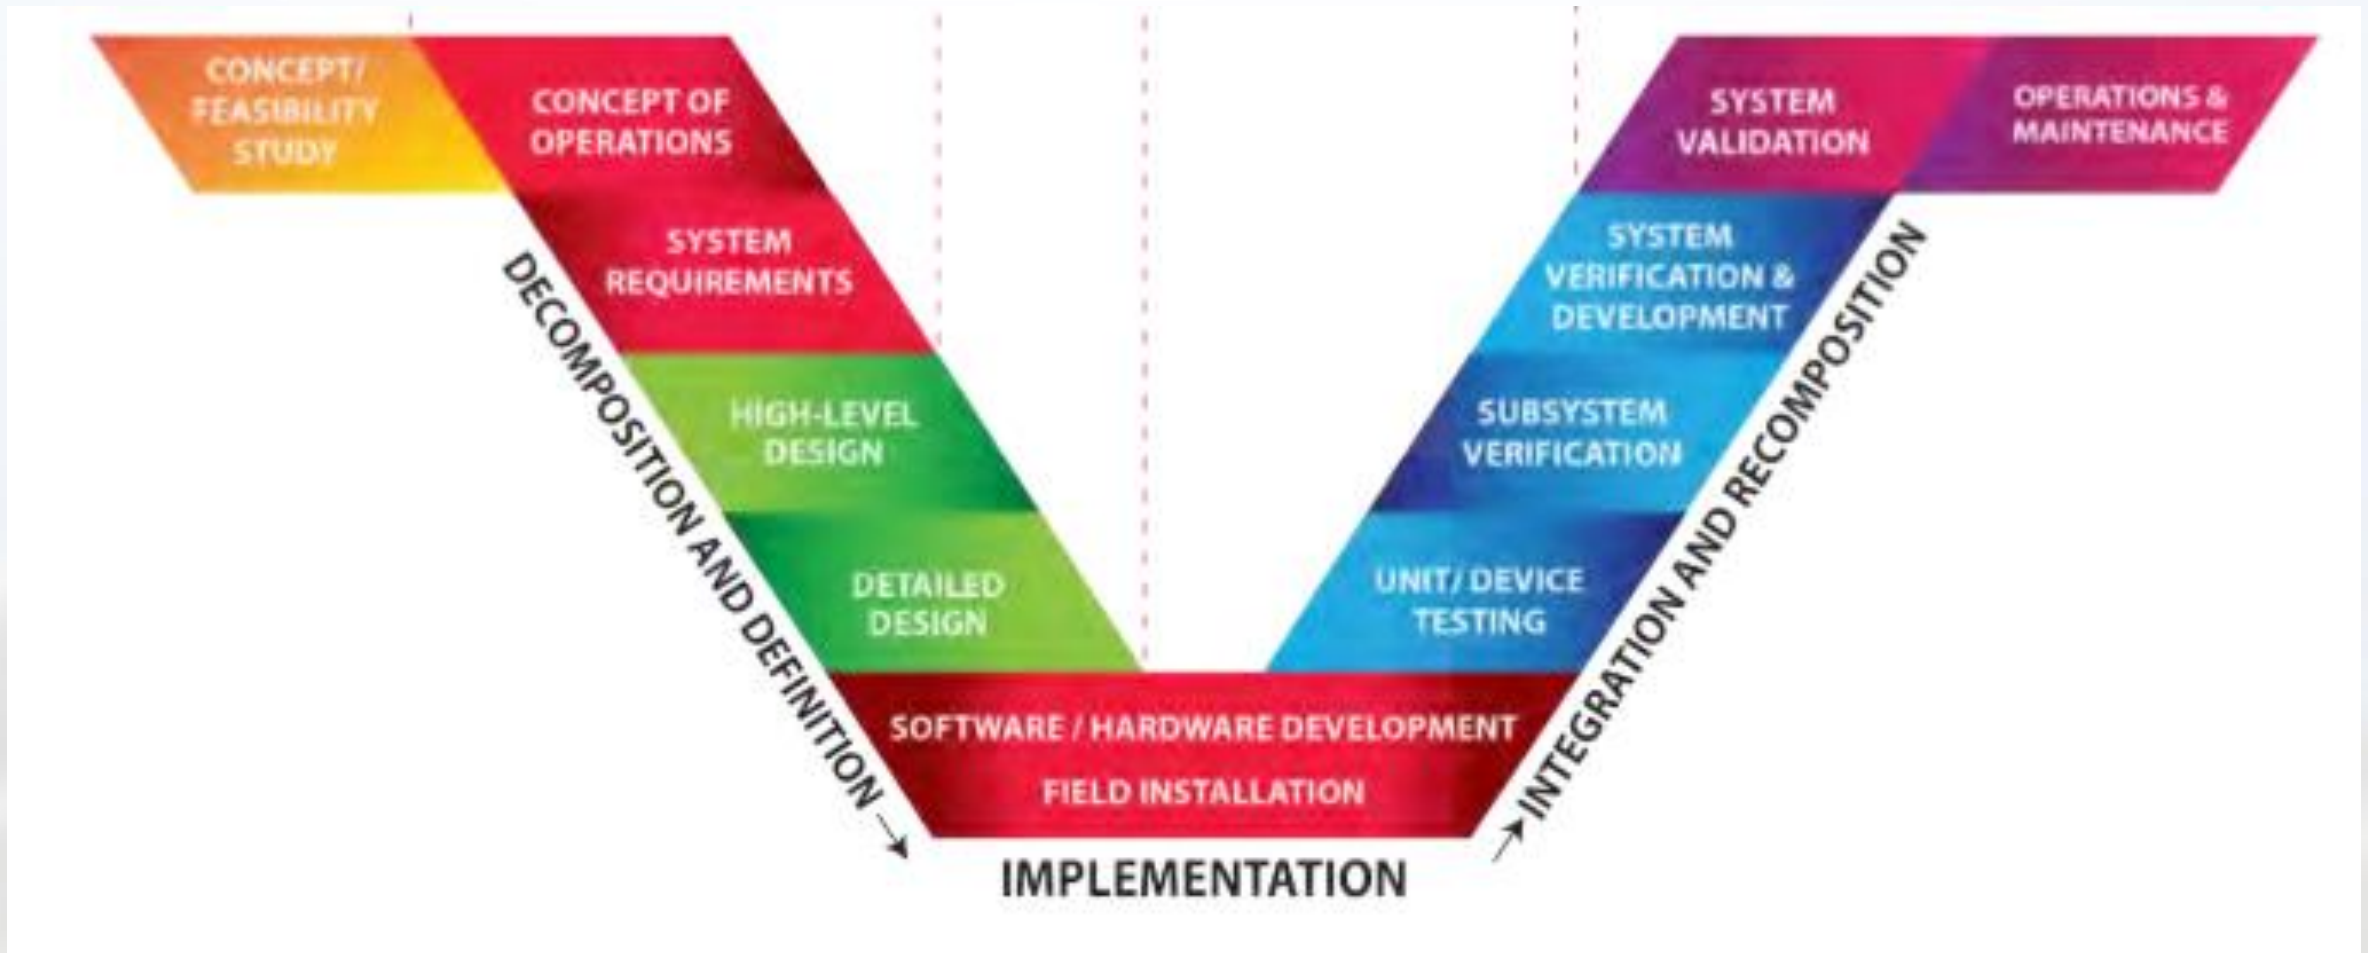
CONCEPT/ FEASIBILITY STUDY

CONCEPT OF OPERATIONS

SYSTEM REQUIREMENTS

HIGH-LEVEL DESIGN

DETAILED DESIGN

DECOMPOSITION AND DEFINITION

SOFTWARE / HARDWARE DEVELOPMENT

FIELD INSTALLATION

IMPLEMENTATION

UNIT/ DEVICE TESTING

SUBSYSTEM VERIFICATION

SYSTEM VERIFICATION & DEVELOPMENT

SYSTEM VALIDATION

OPERATIONS & MAINTENANCE

INTEGRATION AND RECOMPOSITION